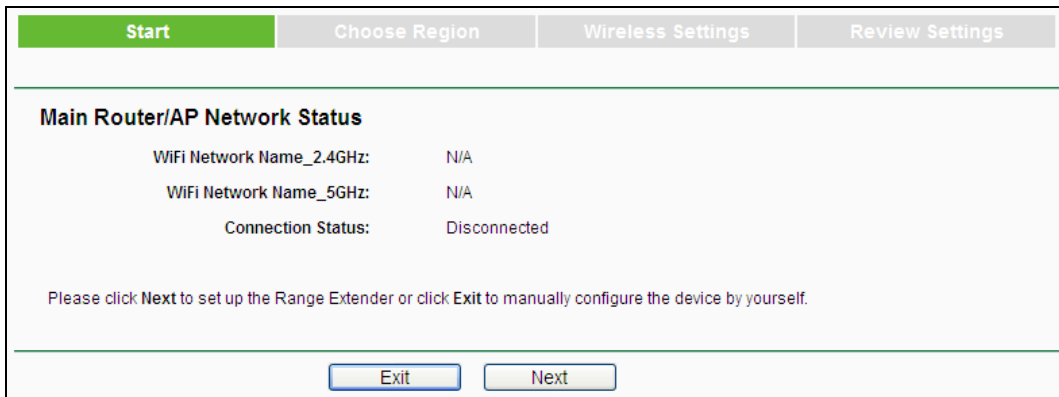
Start | Choose Region | Wireless Settings | Review Settings

Main Router/AP Network Status

WiFi Network Name_2.4GHz: N/A

WiFi Network Name_5GHz: N/A

Connection Status: Disconnected

Please click Next to set up the Range Extender or click Exit to manually configure the device by yourself.

Exit Next